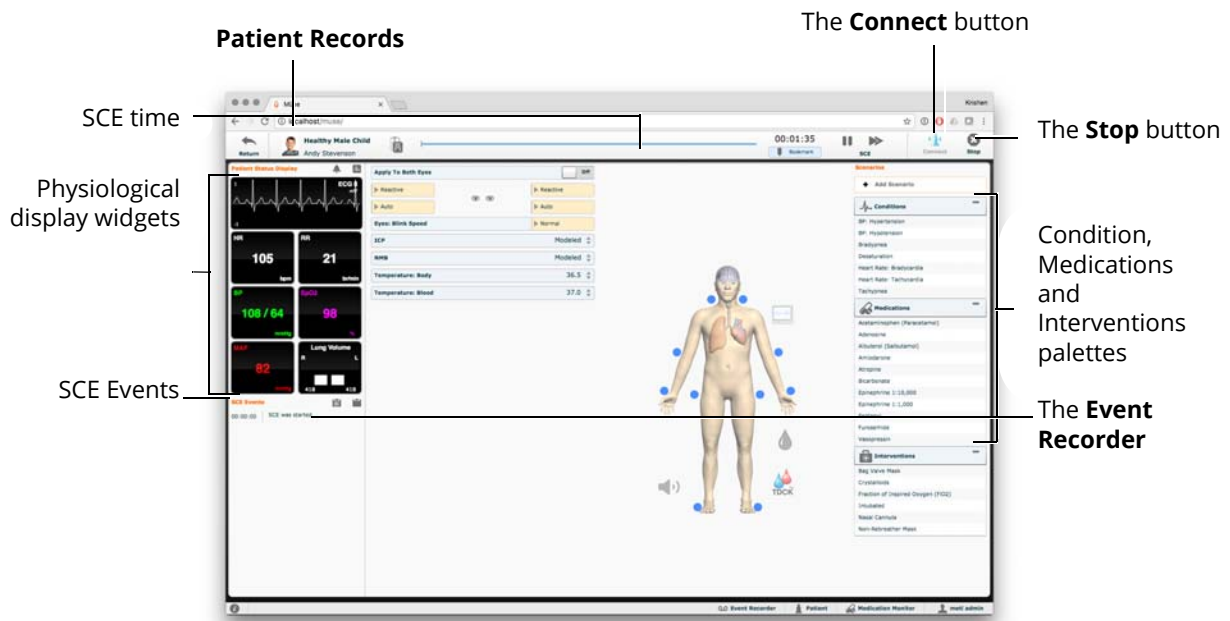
Patient Records

The **Connect** button

SCE time

The **Stop** button

Physiological display widgets

Condition, Medications and Interventions palettes

SCE Events

The **Event Recorder**

Muse

localhost/muse/

Kirshen

Return

Healthy Male Child

Andy Stevenson

00:01:35

Bookmark

SCE

Connect

Stop

Patient Status Display

ECG II

HR

105

bpm

RR

21

br/min

BP

108 / 64

mmHg

SpO2

98

%

MAP

82

mmHg

Lung Volume

R

L

SCE Events

00:00:00

SCE was started

Apply To Both Eyes

Off

Reactive

Reactive

Auto

Auto

Eyes: Blink Speed

Normal

ICP

Modeled

NMB

Modeled

Temperature: Body

36.5

Temperature: Blood

37.0

Scenarios

Add Scenario

Conditions

BP: Hypertension

BP: Hypotension

Bradypnea

Desaturation

Heart Rate: Bradycardia

Heart Rate: Tachycardia

Tachypnea

Medications

Acetaminophen (Paracetamol)

Adenosine

Albuterol (Salbutamol)

Amiodarone

Atropine

Bicarbonate

Epinephrine 1:10,000

Epinephrine 1:1,000

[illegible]

Furosemide

Vasopressin

Interventions

Bag Valve Mask

Crystalloids

Fraction of Inspired Oxygen (FiO2)

Intubated

Nasal Cannula

Non-Rebreather Mask

TOCK

Event Recorder

Patient

Medication Monitor

metI admin